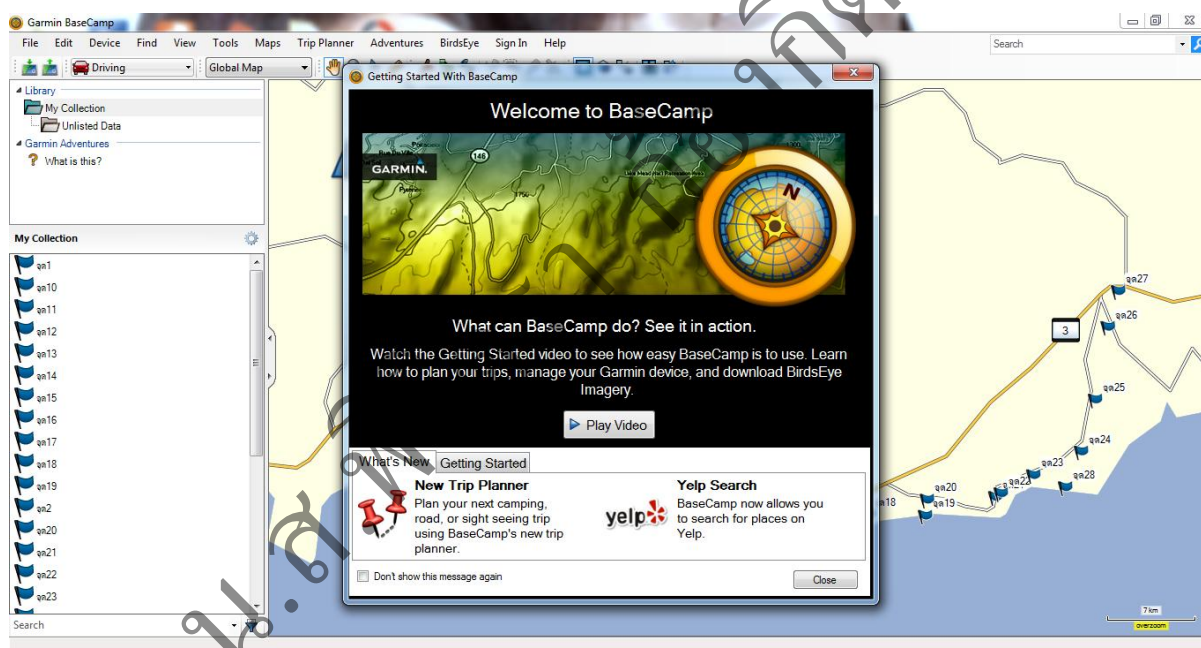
Garmin BaseCamp

File Edit Device Find View Tools Maps Trip Planner Adventures BirdsEye Sign In Help

Search

Driving

Global Map

Library

My Collection

Unlisted Data

Garmin Adventures

What is this?

My Collection

จุด1
จุด10
จุด11
จุด12
จุด13
จุด14
จุด15
จุด16
จุด17
จุด18
จุด19
จุด2
จุด20
จุด21
จุด22
จุด23

Search

Getting Started With BaseCamp

Welcome to BaseCamp

GARMIN.

146

N

What can BaseCamp do? See it in action.

Watch the Getting Started video to see how easy BaseCamp is to use. Learn how to plan your trips, manage your Garmin device, and download BirdsEye Imagery.

Play Video

What's New

Getting Started

New Trip Planner
Plan your next camping, road, or sight seeing trip using BaseCamp's new trip planner.

yelp

Yelp Search
BaseCamp now allows you to search for places on Yelp.

Don't show this message again

Close

จุด27
3
จุด26
จุด25
จุด24
จุด23
จุด28
จุด22
จุด20
จุด19
18

7 km
overzoom